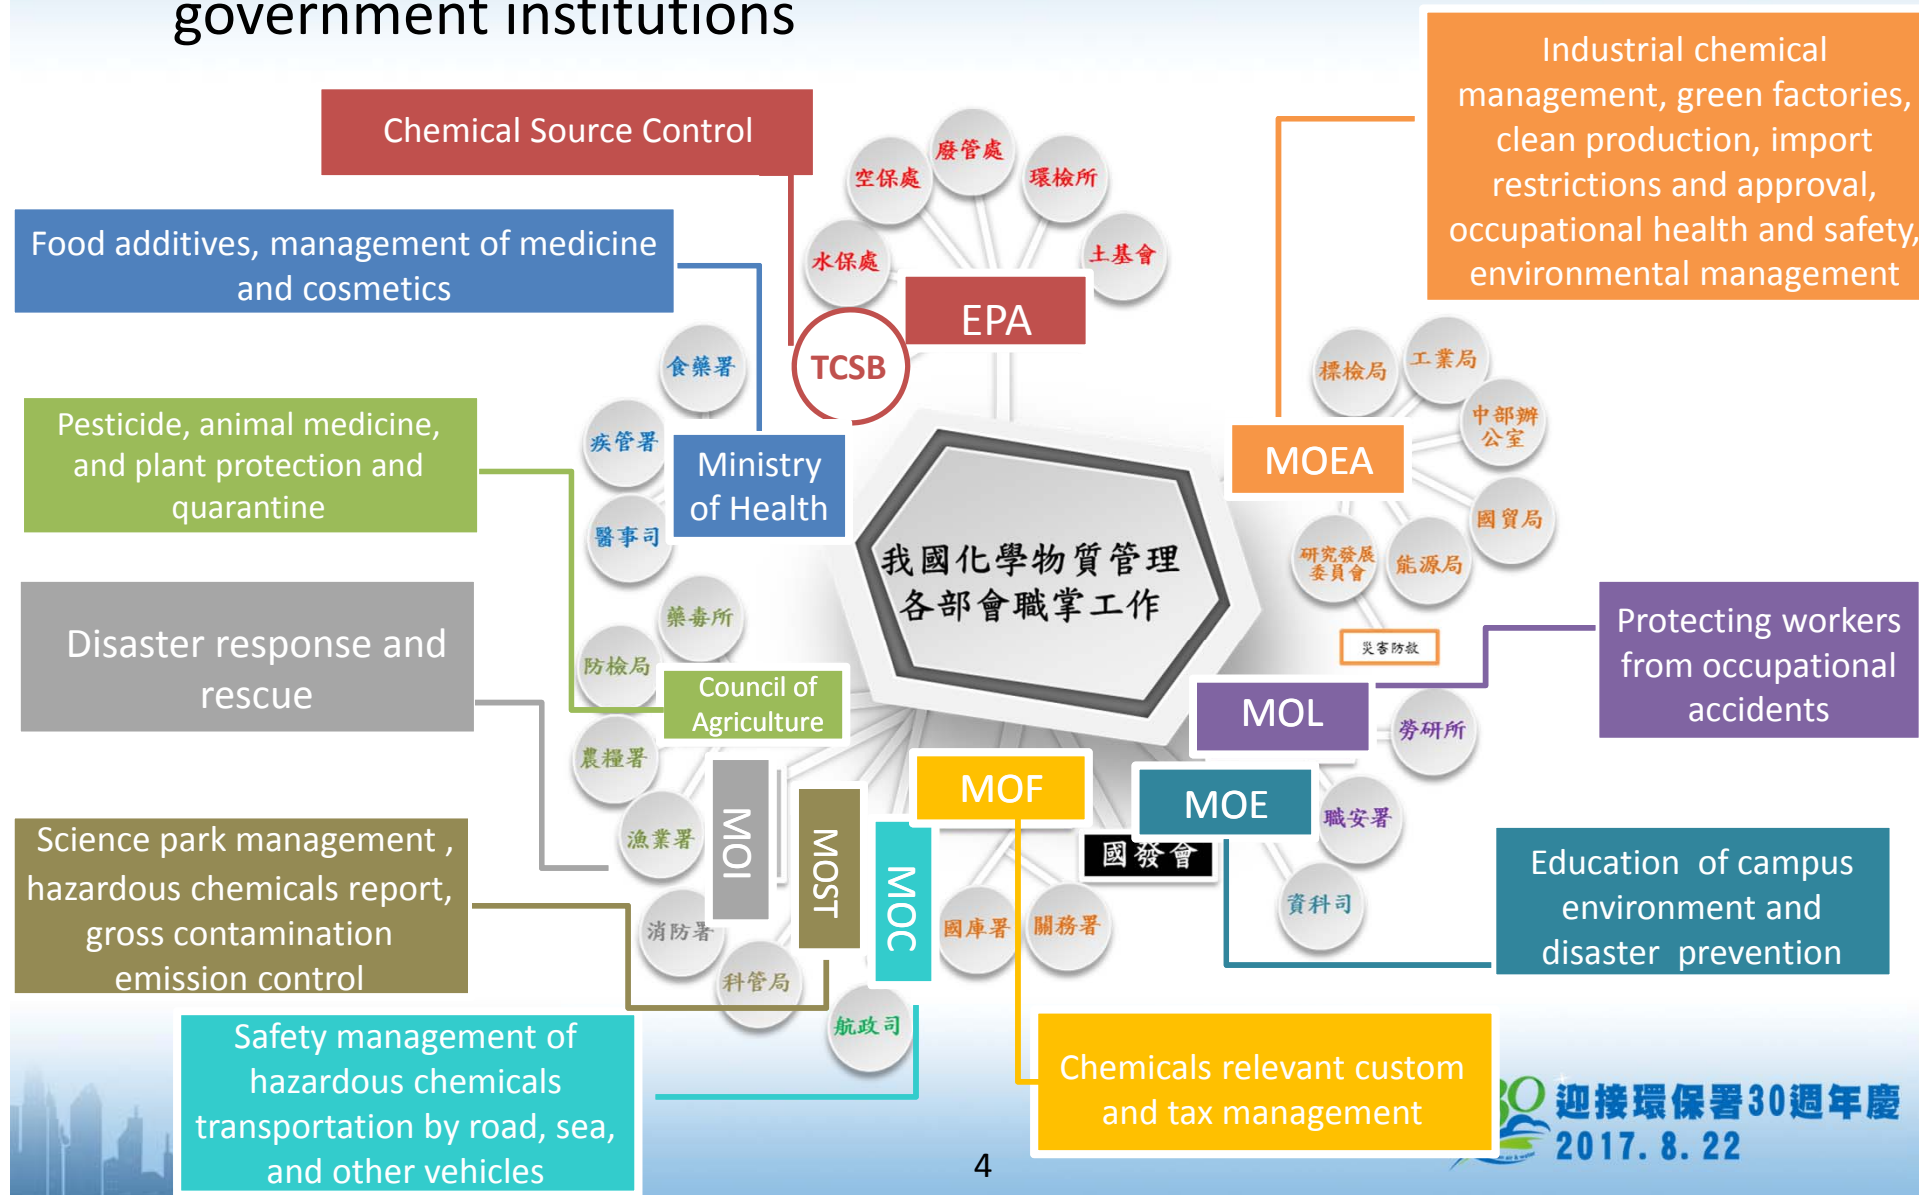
government institutions

Chemical Source Control

Food additives, management of medicine and cosmetics

Pesticide, animal medicine, and plant protection and quarantine

Disaster response and rescue

Science park management , hazardous chemicals report, gross contamination emission control

Safety management of hazardous chemicals transportation by road, sea, and other vehicles

Industrial chemical management, green factories, clean production, import restrictions and approval, occupational health and safety, environmental management

Protecting workers from occupational accidents

Education of campus environment and disaster prevention

Chemicals relevant custom and tax management

廢管處
空保處
環檢所
水保處
土基會
EPA
TCSB
食藥署
疾管署
醫事司
Ministry of Health
藥毒所
防檢局
Council of Agriculture
農糧署
漁業署
消防署
科管局
航政司
MOI
MOST
MOC
MOF
國庫署
關務署
國發會
MOE
資科司
職安署
MOL
勞研所
災害防救
MOEA
標檢局
工業局
中部辦公室
國貿局
能源局
研究發展委員會

我國化學物質管理各部會職掌工作

4

迎接環保署30週年慶
2017. 8. 22